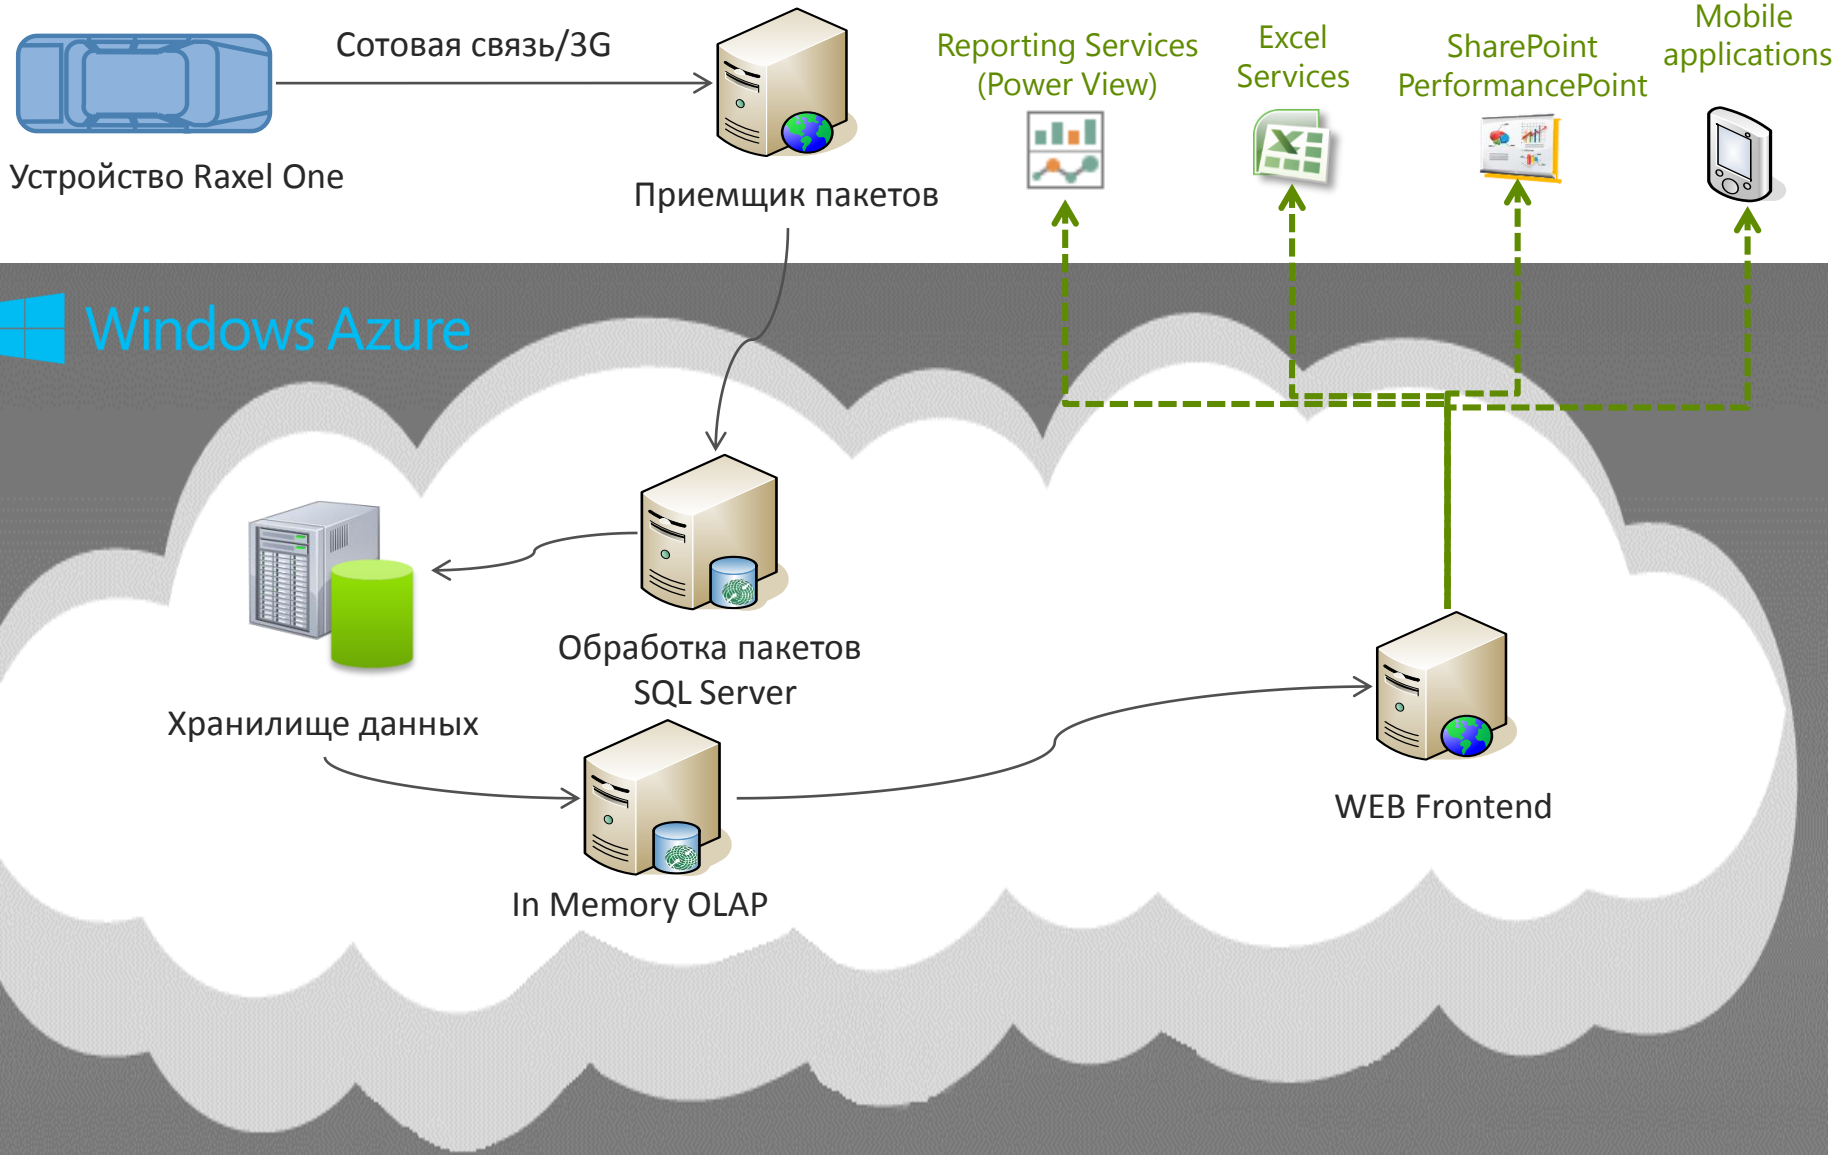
Сотовая связь/3G

Устройство Raxel One

Приемщик пакетов

Reporting Services (Power View)

Excel Services

SharePoint PerformancePoint

Mobile applications

Windows Azure

Обработка пакетов SQL Server

Хранилище данных

In Memory OLAP

WEB Frontend